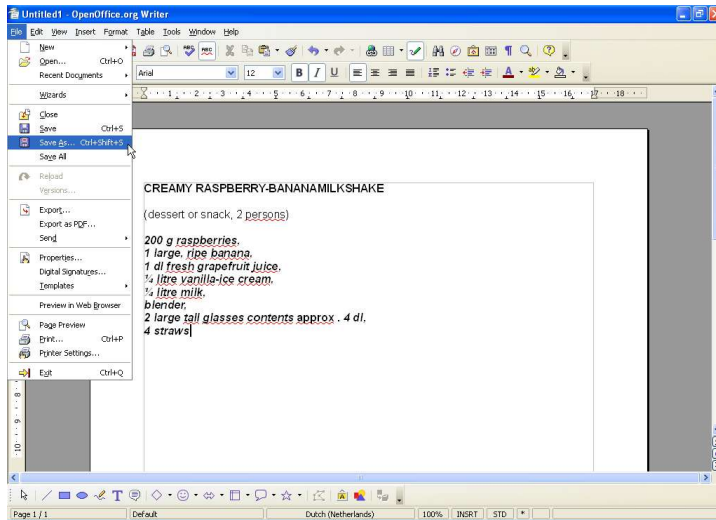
Untitled1 - OpenOffice.org Writer

File Edit View Insert Format Table Tools Window Help

New
Open... Ctrl+O
Recent Documents
Wizards
Close
Save Ctrl+S
Save As... Ctrl+Shift+S
Save All
Reload
Versions...
Export...
Export as PDF...
Send
Properties...
Digital Signatures...
Templates
Preview in Web Browser
Page Preview
Print... Ctrl+P
Printer Settings...
Exit Ctrl+Q

Arial 12 B I U

CREAMY RASPBERRY-BANANAMILKSHAKE

(dessert or snack, 2 persons)

200 g raspberries,
1 large, ripe banana,
1 dl fresh grapefruit juice,
¼ litre vanilla-ice cream,
¼ litre milk,
blender,
2 large tall glasses contents approx . 4 dl,
4 straws

Page 1 / 1 Default Dutch (Netherlands) 100% INSRT STD *